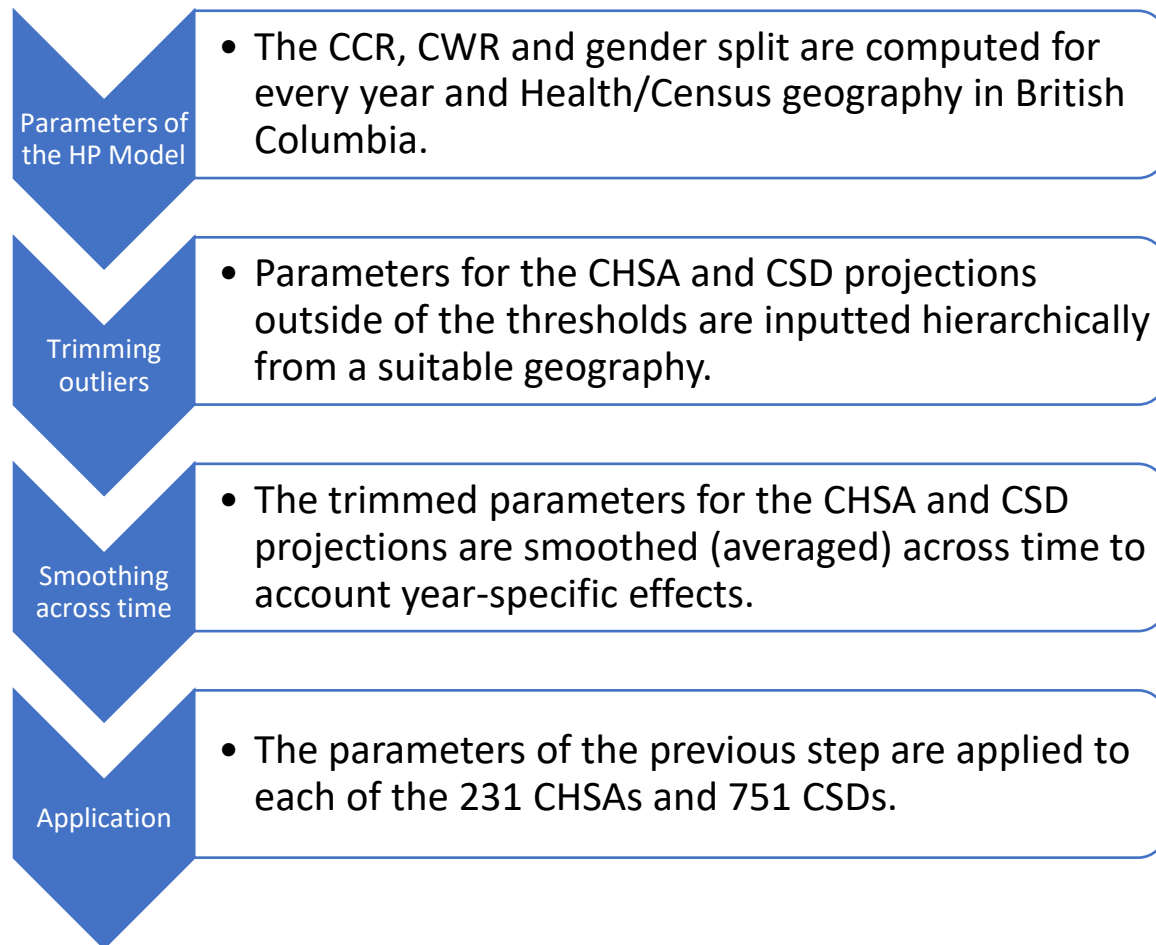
Parameters of the HP Model

• The CCR, CWR and gender split are computed for every year and Health/Census geography in British Columbia.

Trimming outliers

• Parameters for the CHSA and CSD projections outside of the thresholds are inputted hierarchically from a suitable geography.

Smoothing across time

• The trimmed parameters for the CHSA and CSD projections are smoothed (averaged) across time to account year-specific effects.

Application

• The parameters of the previous step are applied to each of the 231 CHSAs and 751 CSDs.